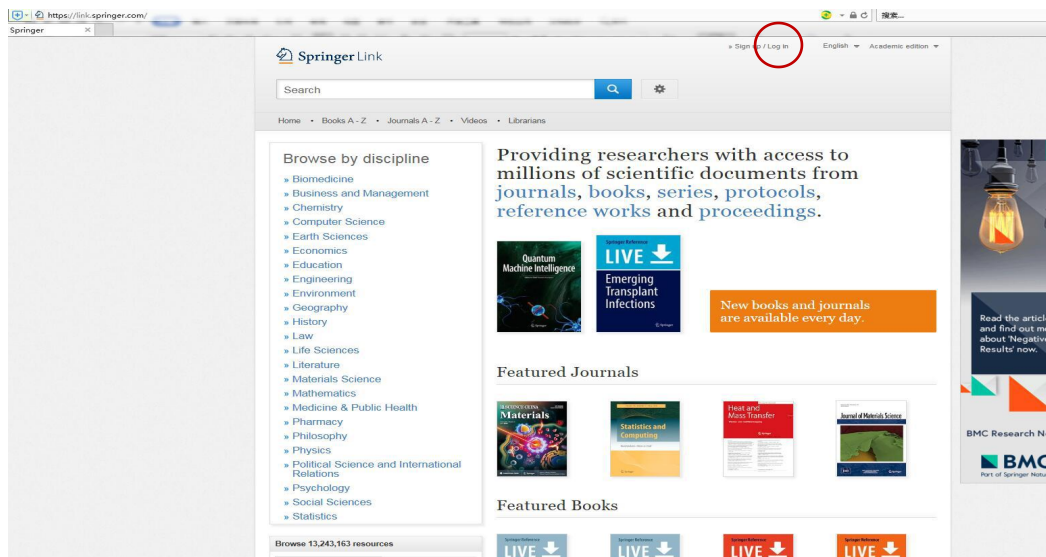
https://link.springer.com/
Springer
搜索...

Springer Link

» Sign up / Log in English Academic edition

Search

Home • Books A - Z • Journals A - Z • Videos • Librarians

Browse by discipline
» Biomedicine
» Business and Management
» Chemistry
» Computer Science
» Earth Sciences
» Economics
» Education
» Engineering
» Environment
» Geography
» History
» Law
» Life Sciences
» Literature
» Materials Science
» Mathematics
» Medicine & Public Health
» Pharmacy
» Philosophy
» Physics
» Political Science and International Relations
» Psychology
» Social Sciences
» Statistics

Browse 13,243,163 resources

Providing researchers with access to millions of scientific documents from journals, books, series, protocols, reference works and proceedings.

Quantum Machine Intelligence

Springer Reference
LIVE
Emerging Transplant Infections

New books and journals are available every day.

Featured Journals

Materials

Statistics and Computing

Heat and Mass Transfer

Journal of Materials Science

Featured Books

Springer Reference LIVE
Springer Reference LIVE
Springer Reference LIVE
Springer Reference LIVE

Read the artic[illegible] and find out m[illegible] about 'Negativ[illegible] Results' now.

BMC Research N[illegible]

BMC
Part of Springer Natu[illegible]